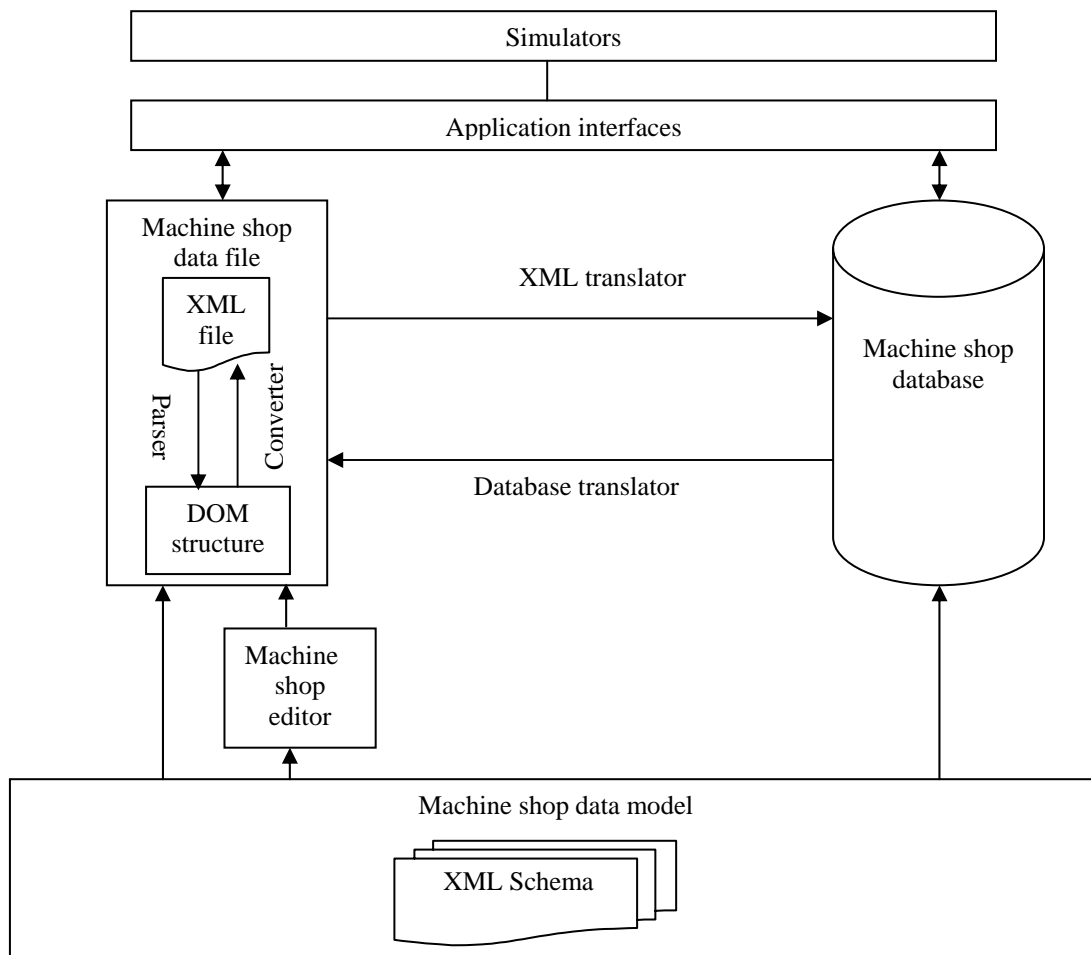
Simulators

Application interfaces

Machine shop data file

XML file

Parser

Converter

DOM structure

XML translator

Machine shop database

Database translator

Machine shop editor

Machine shop data model

XML Schema